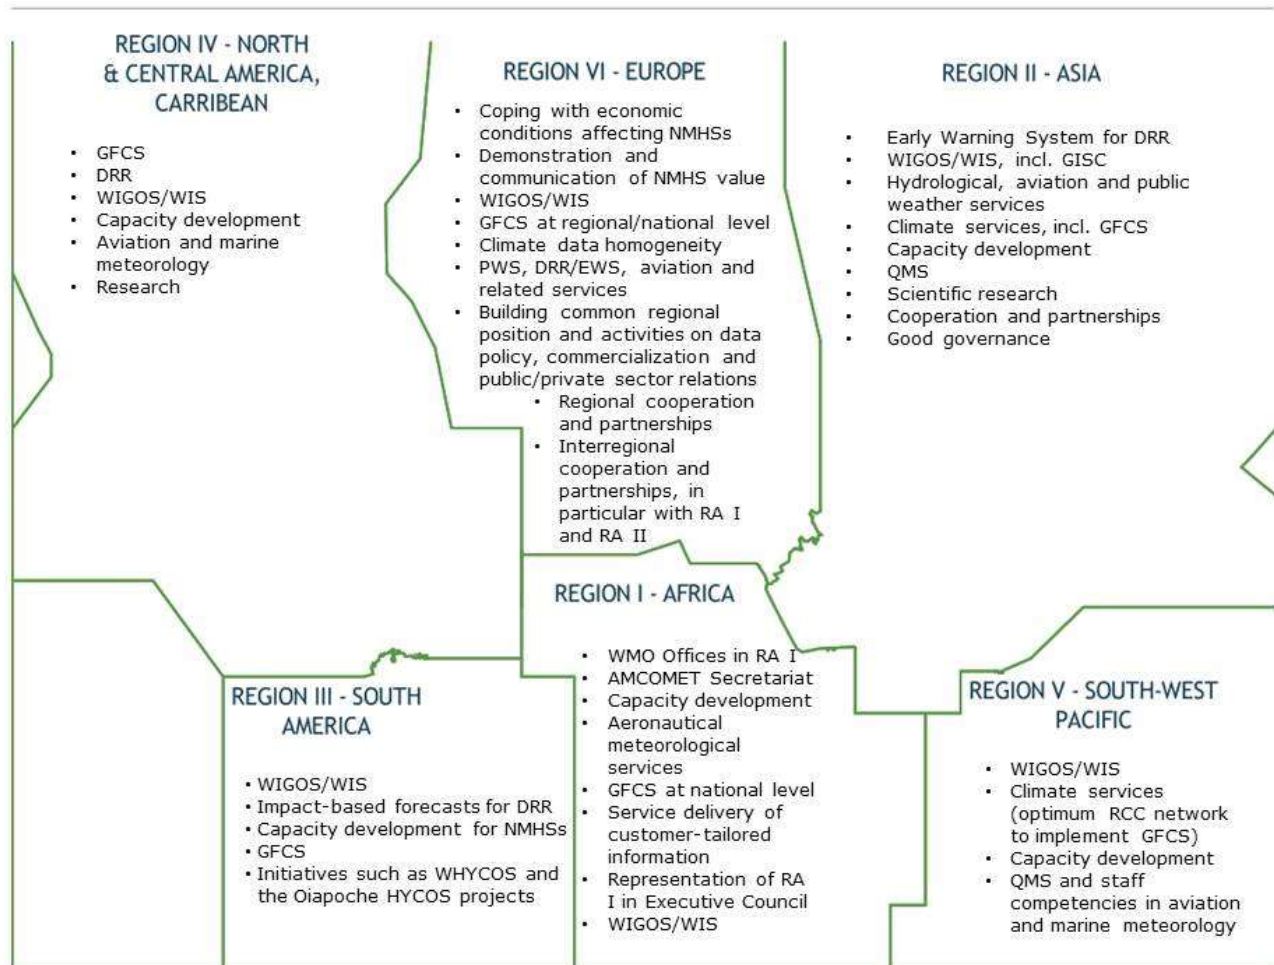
REGION IV - NORTH & CENTRAL AMERICA, CARRIBEAN

- GFCS
- DRR
- WIGOS/WIS
- Capacity development
- Aviation and marine meteorology
- Research

REGION VI - EUROPE

- Coping with economic conditions affecting NMHSs
- Demonstration and communication of NMHS value
- WIGOS/WIS
- GFCS at regional/national level
- Climate data homogeneity
- PWS, DRR/EWS, aviation and related services
- Building common regional position and activities on data policy, commercialization and public/private sector relations
  - Regional cooperation and partnerships
  - Interregional cooperation and partnerships, in particular with RA I and RA II

REGION II - ASIA

- Early Warning System for DRR
- WIGOS/WIS, incl. GISC
- Hydrological, aviation and public weather services
- Climate services, incl. GFCS
- Capacity development
- QMS
- Scientific research
- Cooperation and partnerships
- Good governance

REGION I - AFRICA

- WMO Offices in RA I
- AMCOMET Secretariat
- Capacity development
- Aeronautical meteorological services
- GFCS at national level
- Service delivery of customer-tailored information
- Representation of RA I in Executive Council
- WIGOS/WIS

REGION III - SOUTH AMERICA

- WIGOS/WIS
- Impact-based forecasts for DRR
- Capacity development for NMHSs
- GFCS
- Initiatives such as WHYCOS and the Oiapoche HYCOS projects

REGION V - SOUTH-WEST PACIFIC

- WIGOS/WIS
- Climate services (optimum RCC network to implement GFCS)
- Capacity development
- QMS and staff competencies in aviation and marine meteorology